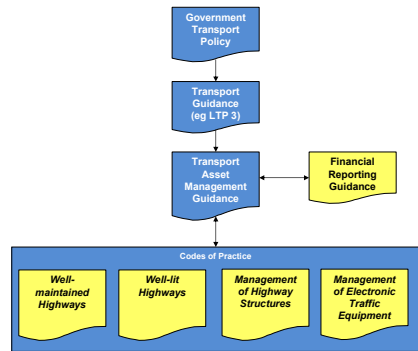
Government Transport Policy

Transport Guidance (eg LTP 3)

Transport Asset Management Guidance

Financial Reporting Guidance

Codes of Practice

Well-maintained Highways

Well-lit Highways

Management of Highway Structures

Management of Electronic Traffic Equipment